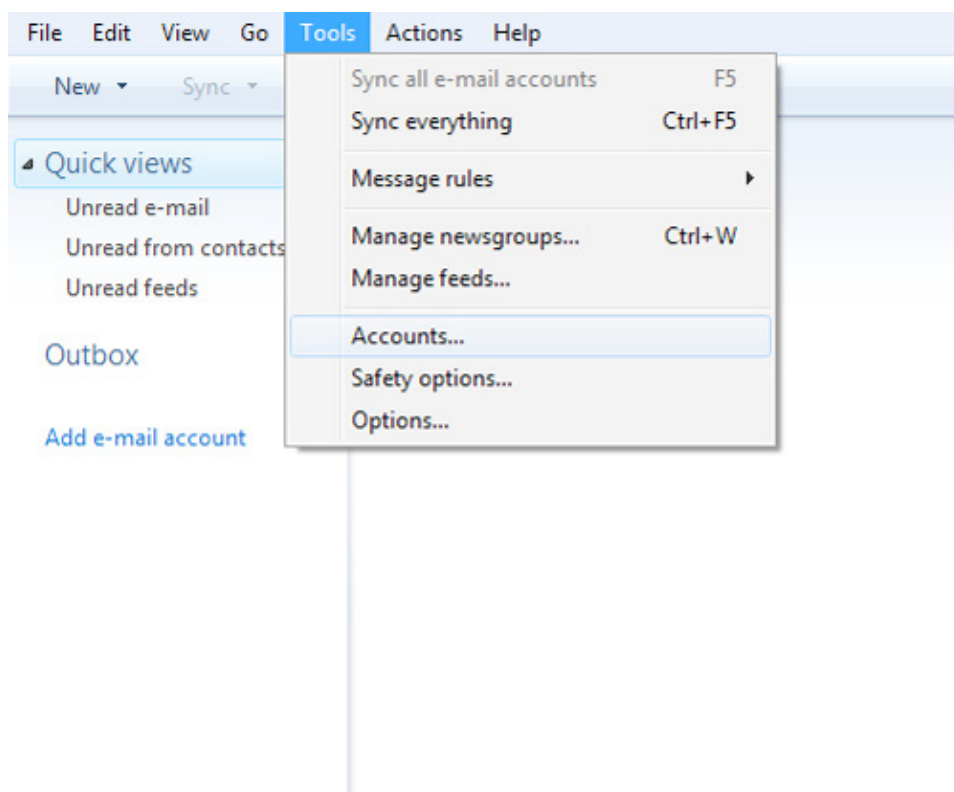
File Edit View Go Tools Actions Help

New ▾ Sync ▾

Sync all e-mail accounts F5
Sync everything Ctrl+F5
Message rules
Manage newsgroups... Ctrl+W
Manage feeds...
Accounts...
Safety options...
Options...

Quick views
Unread e-mail
Unread from contacts
Unread feeds

Outbox

Add e-mail account